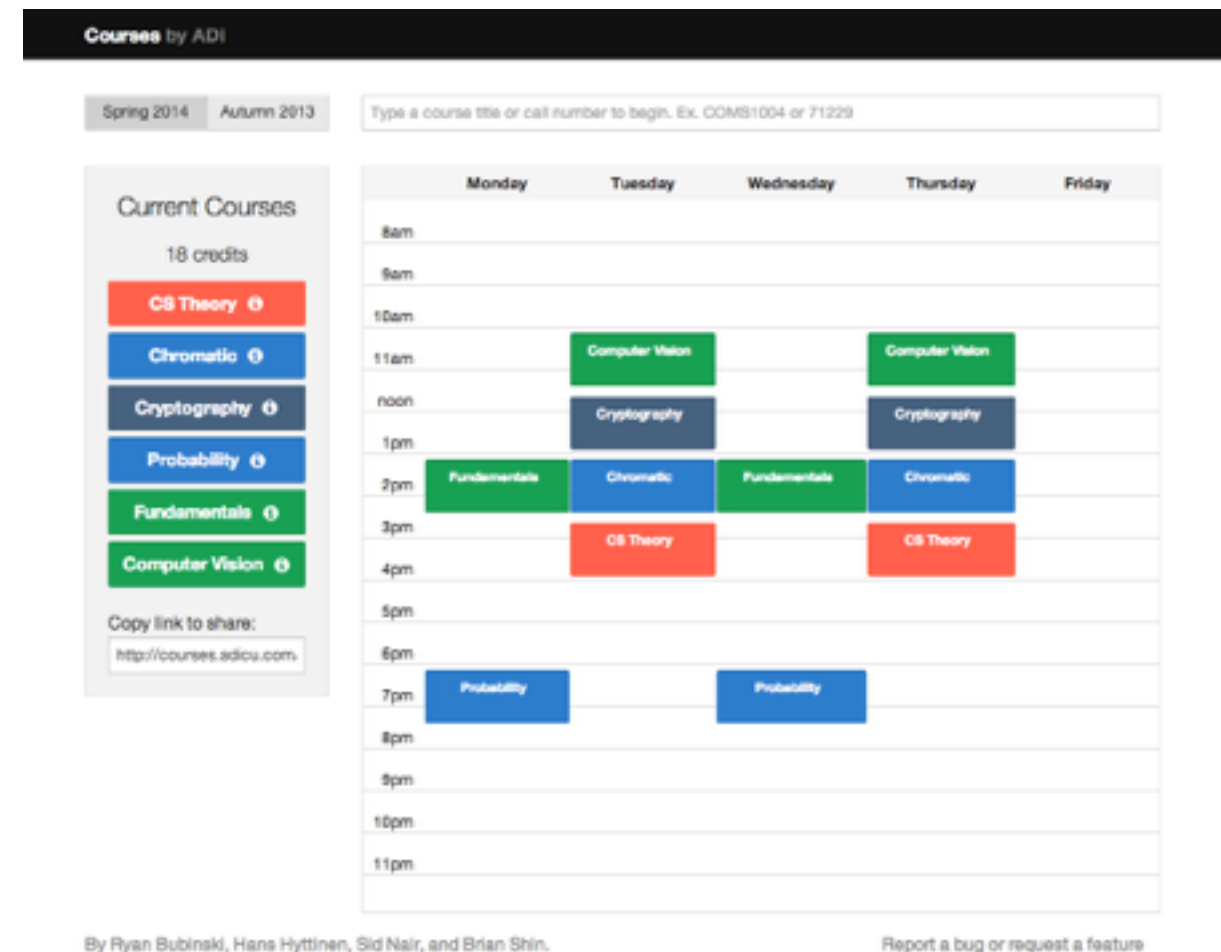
Courses by ADI

Spring 2014 Autumn 2013

Type a course title or call number to begin. Ex. COMS1004 or 71229

Current Courses

18 credits

CS Theory
Chromatic
Cryptography
Probability
Fundamentals
Computer Vision

Copy link to share:

http://courses.adicu.com/

| | Monday | Tuesday | Wednesday | Thursday | Friday |
|---|---|---|---|---|---|
| 8am | | | | | |
| 9am | | | | | |
| 10am | | | | | |
| 11am | | Computer Vision | | Computer Vision | |
| noon | | Cryptography | | Cryptography | |
| 1pm | | | | | |
| 2pm | Fundamentals | Chromatic | Fundamentals | Chromatic | |
| 3pm | | CS Theory | | CS Theory | |
| 4pm | | | | | |
| 5pm | | | | | |
| 6pm | | | | | |
| 7pm | Probability | | Probability | | |
| 8pm | | | | | |
| 9pm | | | | | |
| 10pm | | | | | |
| 11pm | | | | | |

By Ryan Bubinski, Hans Hyttinen, Sid Nair, and Brian Shin.

Report a bug or request a feature